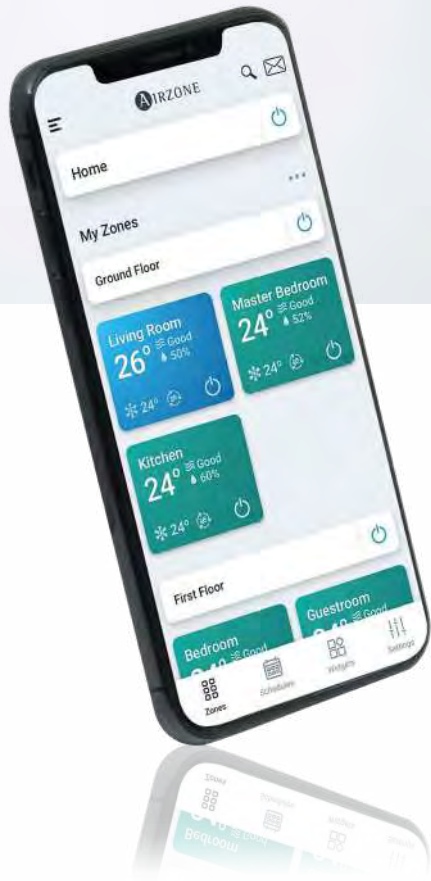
AIRZONE

Home

My Zones

Ground Floor

Living Room
26° Good
50%
24°

Master Bedroom
24° Good
52%
24°

Kitchen
24° Good
60%
24°

First Floor

Bedroom
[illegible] Good

Guestroom
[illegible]

Zones
Schedules
Widgets
Settings